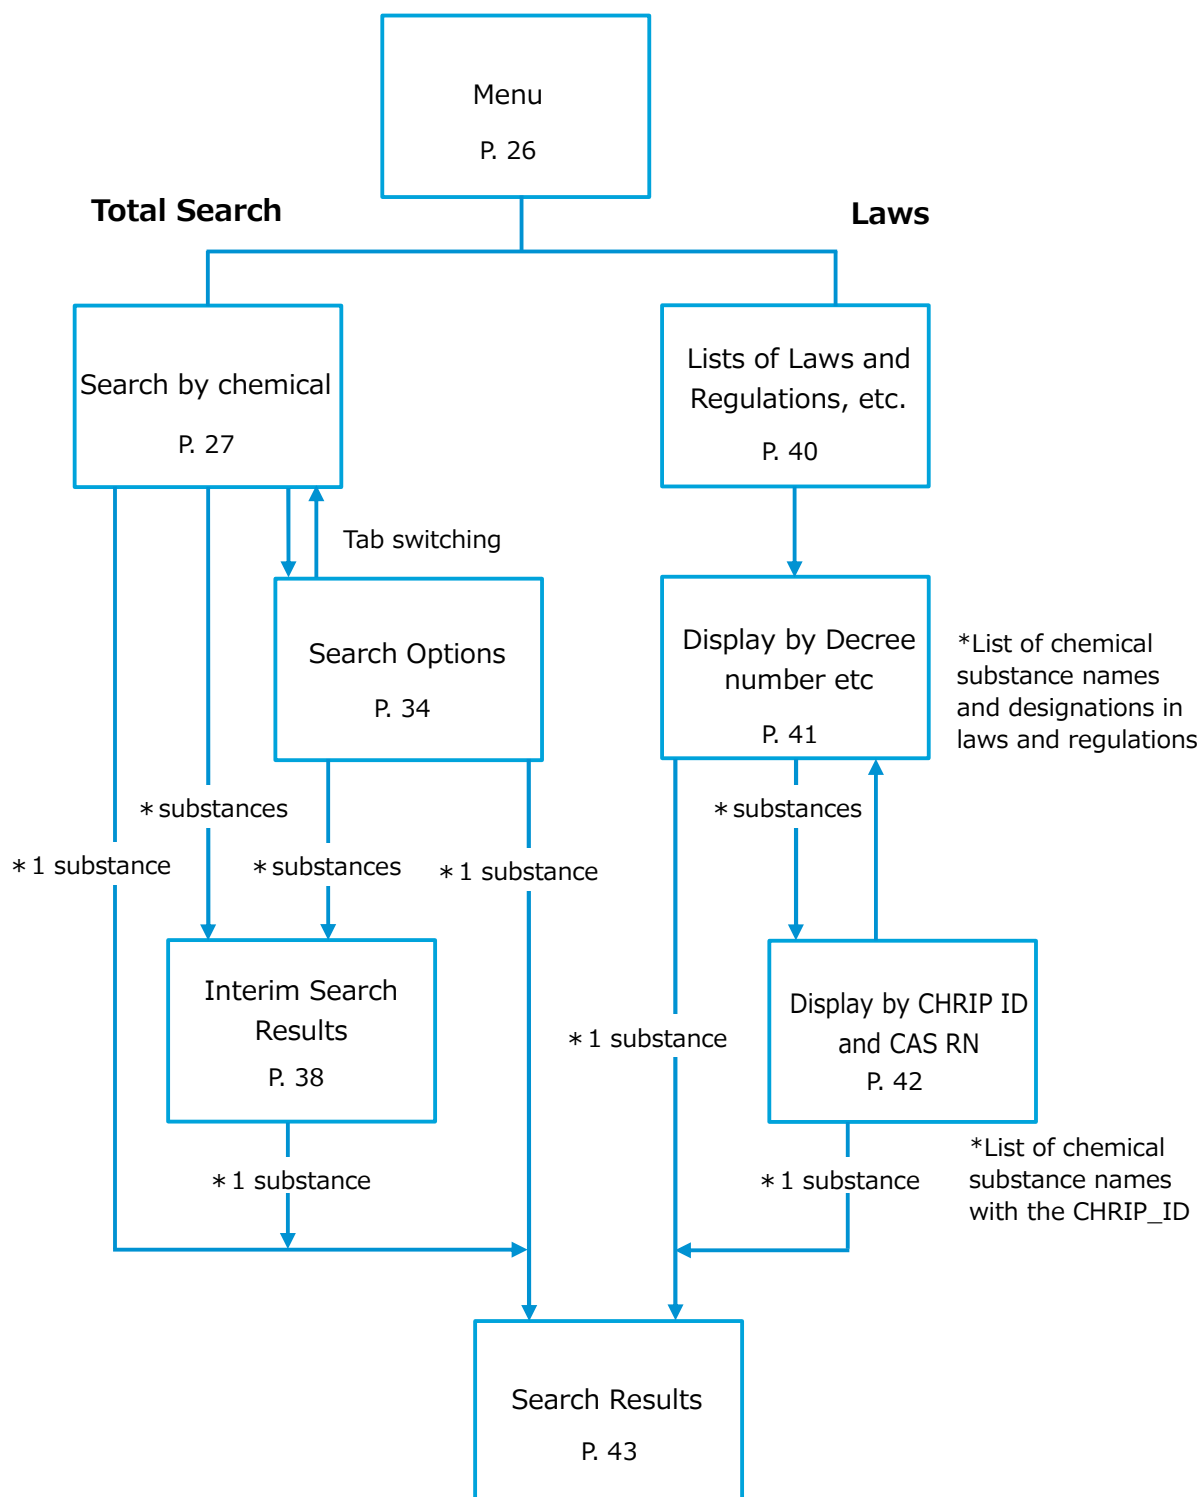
Menu
P. 26

Total Search

Laws

Search by chemical
P. 27

Lists of Laws and Regulations, etc.
P. 40

Tab switching

Search Options
P. 34

Display by Decree number etc
P. 41

*List of chemical substance names and designations in laws and regulations

∗substances

∗substances

∗1 substance

∗substances

∗1 substance

Interim Search Results
P. 38

∗1 substance

Display by CHRIP ID and CAS RN
P. 42

*List of chemical substance names with the CHRIP_ID

∗1 substance

∗1 substance

Search Results
P. 43